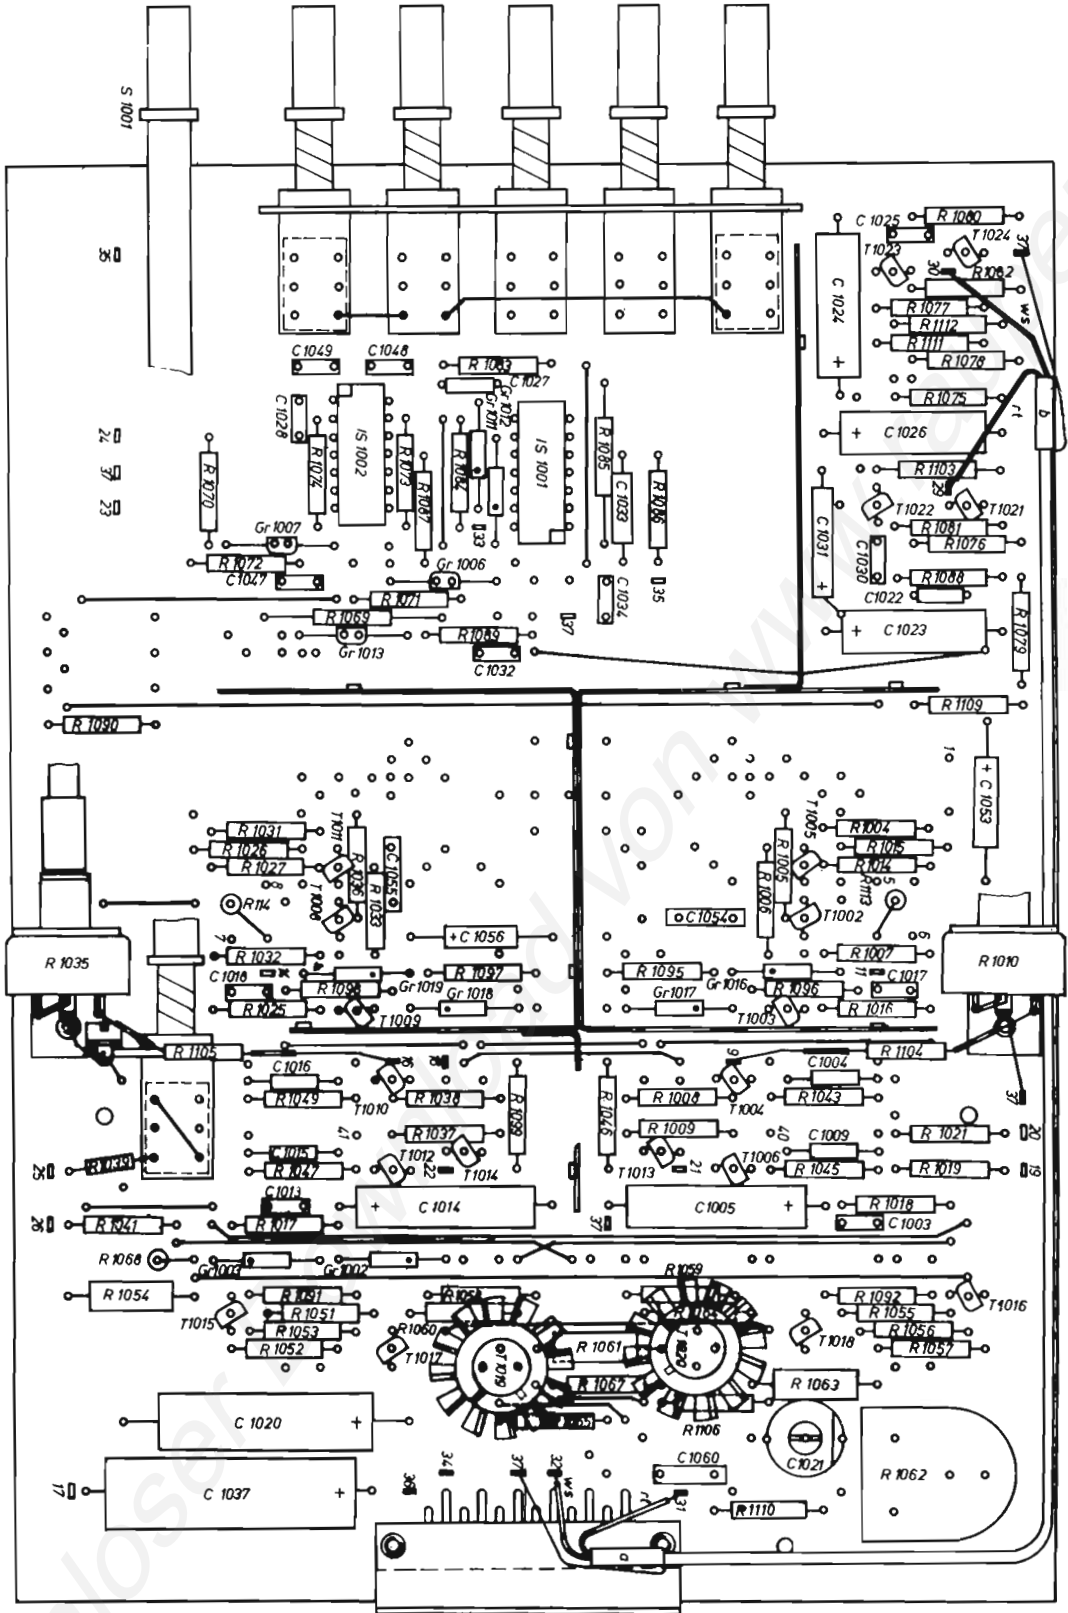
S 1001

C 1025 R 1080 T 1023 T 1024 37 30 R 1082 C 1024 R 1077 R 1112 R 1111 R 1078 ws b R 1075 rt C 1026 R 1103 29 T 1022 T 1021 R 1081 R 1076 C 1031 C 1030 R 1088 C 1022 R 1079 C 1023

C 1049 C 1048 R 1083 C 1027 C 1028 IS 1002 R 1074 R 1073 R 1067 R 1064 Gr 1012 Gr 1011 IS 1001 R 1085 C 1033 R 1086 R 1070 Gr 1007 33 R 1072 C 1047 Gr 1006 R 1071 C 1034 35 R 1069 R 1089 37 Gr 1013 C 1032

36 24 37 23

R 1090 R 1109 10 C 1053

R 1031 R 1026 R 1027 T 1011 R 1036 C 1055 R 1033 T 1006 R 114 R 1032 7 C 1018 R 1098 R 1097 R 1025 Gr 1019 Gr 1018 T 1009 + C 1056 R 1035

T 1005 R 1004 R 1015 R 1005 R 1014 R 1006 R 113 C 1054 T 1002 R 1007 6 R 1095 Gr 1016 Gr 1017 R 1096 11 C 1017 T 1003 R 1016 R 1010

R 1105 R 1104 C 1016 R 1049 T 1010 R 1038 R 1099 R 1046 R 1008 T 1004 C 1004 R 1043 37 R 1037 41 T 1012 22 T 1014 R 1009 40 C 1009 R 1021 20 T 1013 21 T 1006 R 1045 R 1019 19 25 R 1039 C 1015 R 1047 C 1013 C 1014 C 1005 R 1018 C 1003 26 R 1041 R 1017 37

R 1068 Gr 1003 Gr 1002 R 1059 R 1054 R 1091 R 1058 R 1092 R 1055 T 1016 T 1015 R 1051 R 1053 R 1060 R 1052 T 1017 T 1019 R 1061 T 1020 T 1018 R 1056 R 1057 R 1067 R 1106 R 1063 R 1065

C 1020 C 1060 C 1021 R 1062 17 C 1037 36 34 37 32 ws 31 R 1110